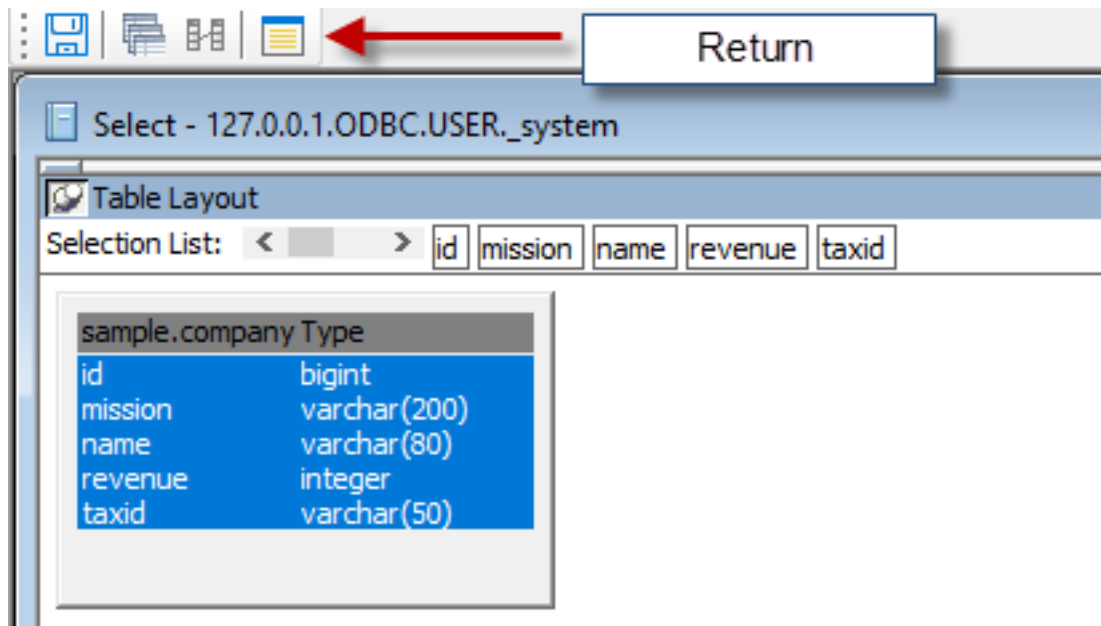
Return

Select - 127.0.0.1.ODBC.USER._system

Table Layout

Selection List: id mission name revenue taxid

| sample.company | Type |
|---|---|
| id | bigint |
| mission | varchar(200) |
| name | varchar(80) |
| revenue | integer |
| taxid | varchar(50) |